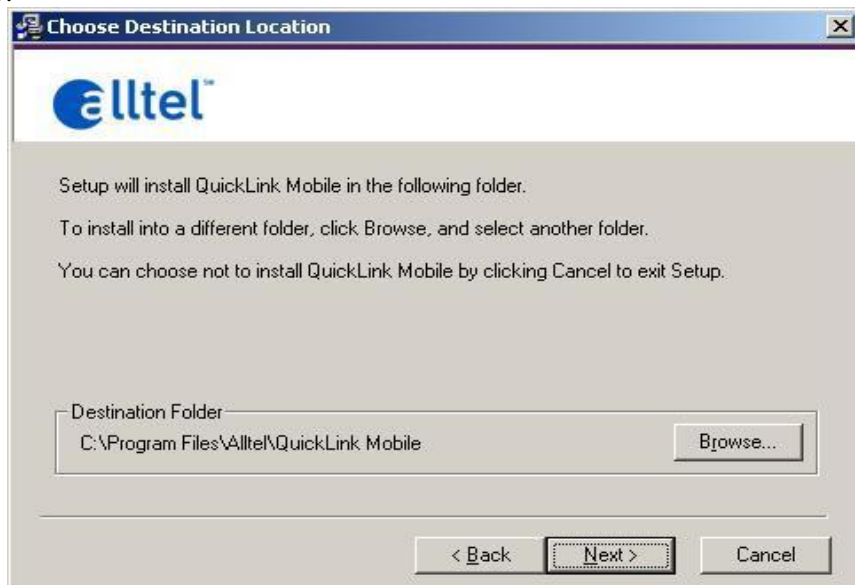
Choose Destination Location

alltel™

Setup will install QuickLink Mobile in the following folder.

To install into a different folder, click Browse, and select another folder.

You can choose not to install QuickLink Mobile by clicking Cancel to exit Setup.

Destination Folder
C:\Program Files\Alltel\QuickLink Mobile

Browse...

< Back
Next >
Cancel